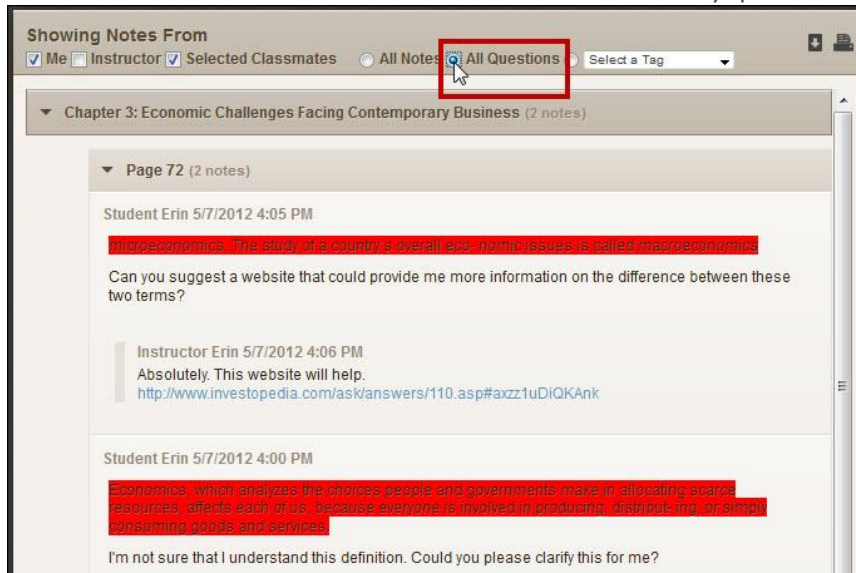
Showing Notes From
Me Instructor Selected Classmates All Notes All Questions Select a Tag

Chapter 3: Economic Challenges Facing Contemporary Business (2 notes)

Page 72 (2 notes)

Student Erin 5/7/2012 4:05 PM

microeconomics. The study of a country's overall eco- nomic issues is called macroeconomics

Can you suggest a website that could provide me more information on the difference between these two terms?

Instructor Erin 5/7/2012 4:06 PM
Absolutely. This website will help.
http://www.investopedia.com/ask/answers/110.asp#axzz1uDiQKAnk

Student Erin 5/7/2012 4:00 PM

Economics, which analyzes the choices people and governments make in allocating scarce resources, affects each of us, because everyone is involved in producing, distribut- ing, or simply consuming goods and services.

I'm not sure that I understand this definition. Could you please clarify this for me?